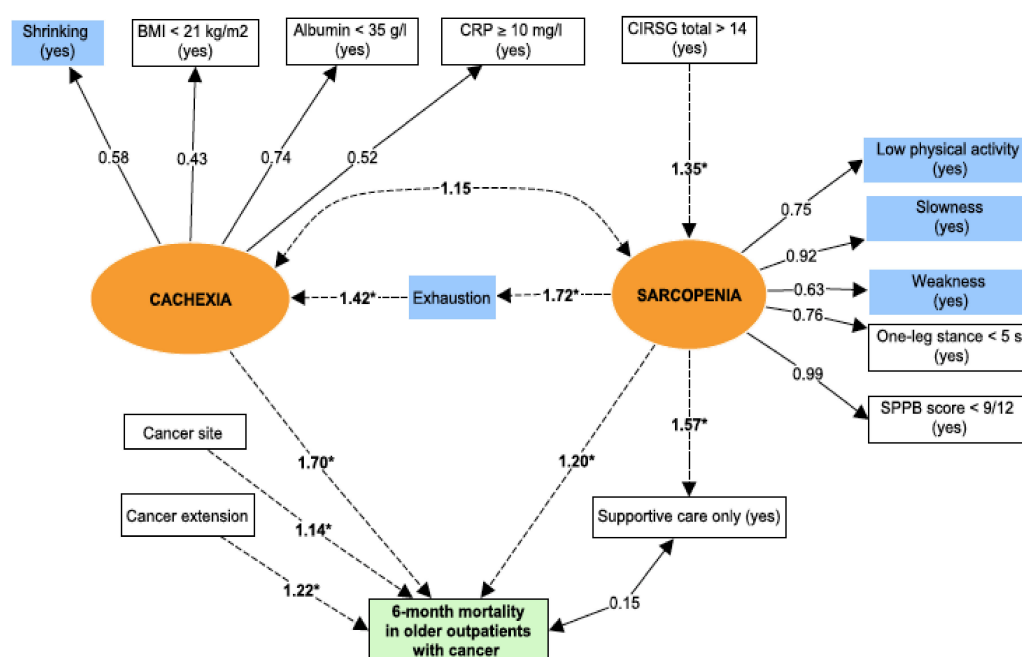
Shrinking (yes)

BMI < 21 kg/m2 (yes)

Albumin < 35 g/l (yes)

CRP ≥ 10 mg/l (yes)

CIRSG total > 14 (yes)

0.58

0.43

0.74

0.52

1.35*

1.15

Low physical activity (yes)

0.75

Slowness (yes)

0.92

CACHEXIA

1.42*

Exhaustion

1.72*

SARCOPENIA

0.63

Weakness (yes)

0.76

One-leg stance < 5 s (yes)

0.99

SPPB score < 9/12 (yes)

1.57*

Cancer site

1.70*

1.20*

Cancer extension

1.14*

Supportive care only (yes)

1.22*

0.15

6-month mortality in older outpatients with cancer